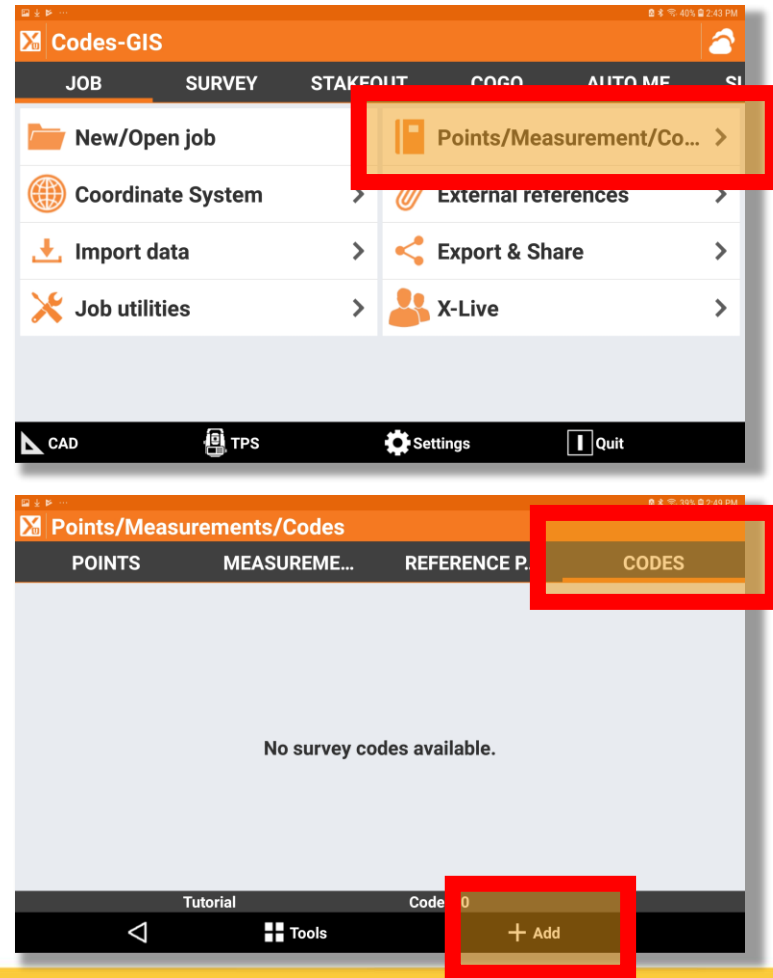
40% 2:43 PM

Codes-GIS

JOB
SURVEY
STAKEOUT
COGO
AUTO ME
SI

New/Open job
Points/Measurement/Co...
Coordinate System
External references
Import data
Export & Share
Job utilities
X-Live

CAD
TPS
Settings
Quit

39% 2:49 PM

Points/Measurements/Codes

POINTS
MEASUREME...
REFERENCE P...
CODES

No survey codes available.

Tutorial
Codes: 0

Tools
+ Add